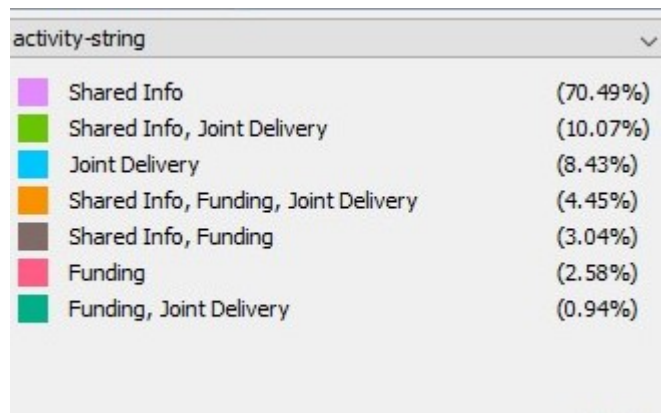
activity-string

| | |
|---|---|
| Shared Info | (70.49%) |
| Shared Info, Joint Delivery | (10.07%) |
| Joint Delivery | (8.43%) |
| Shared Info, Funding, Joint Delivery | (4.45%) |
| Shared Info, Funding | (3.04%) |
| Funding | (2.58%) |
| Funding, Joint Delivery | (0.94%) |